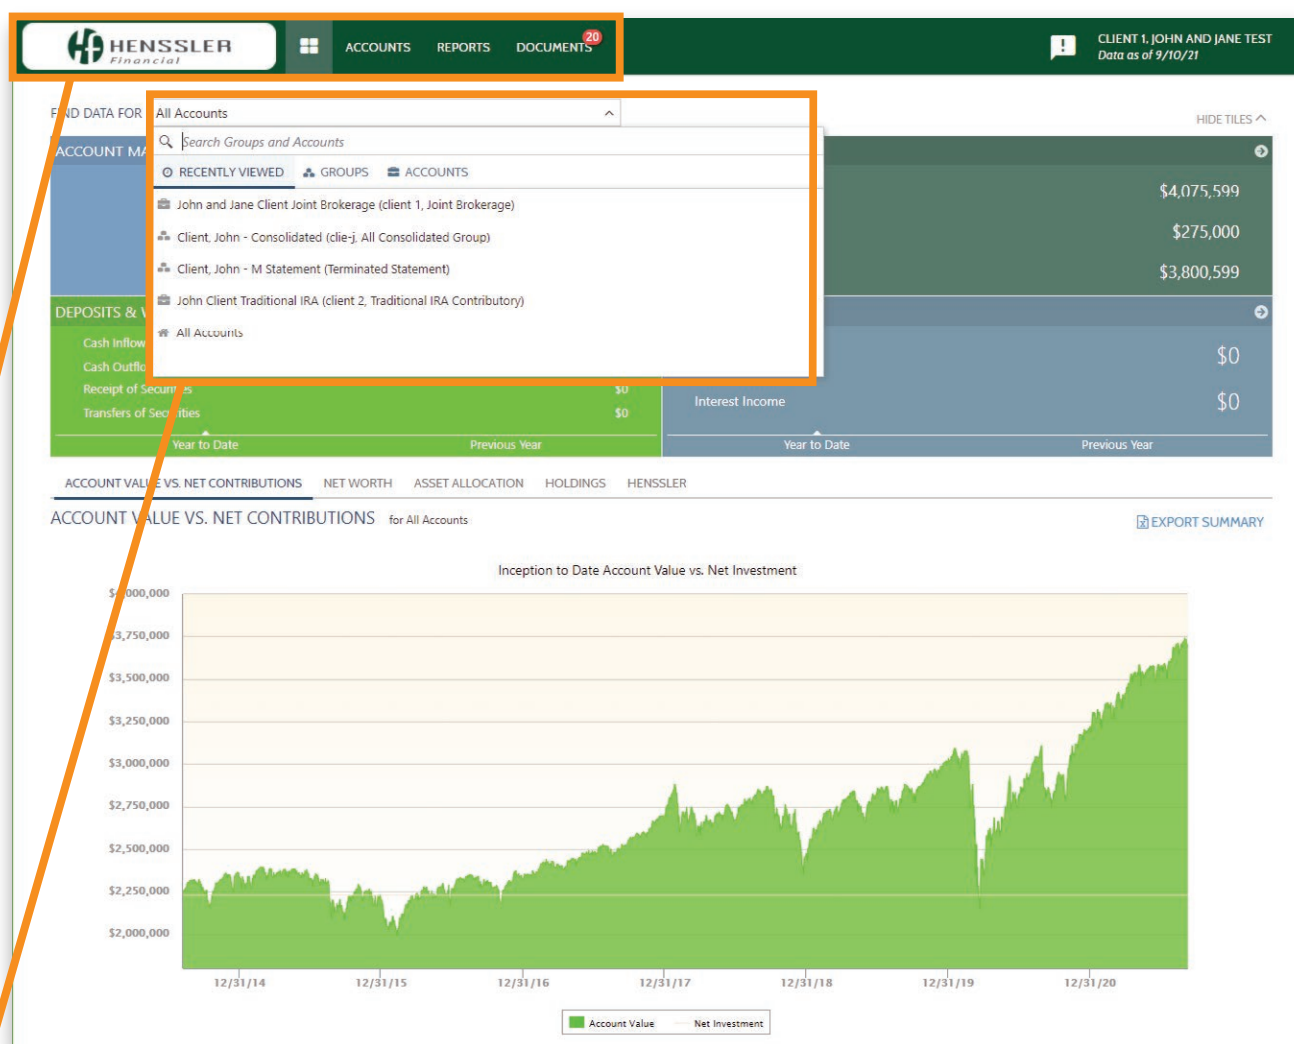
HENSSLER Financial

ACCOUNTS REPORTS DOCUMENTS 20

CLIENT 1, JOHN AND JANE TEST
Data as of 9/10/21

F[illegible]ND DATA FOR All Accounts

HIDE TILES

Search Groups and Accounts

RECENTLY VIEWED GROUPS ACCOUNTS

John and Jane Client Joint Brokerage (client 1, Joint Brokerage)
Client, John - Consolidated (clie-j, All Consolidated Group)
Client, John - M Statement (Terminated Statement)
John Client Traditional IRA (client 2, Traditional IRA Contributory)
All Accounts

ACCOUNT MA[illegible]

$4,075,599
$275,000
$3,800,599

DEPOSITS & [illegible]

Cash Inflow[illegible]
Cash Outflo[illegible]
Receipt of Secur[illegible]es $0
Transfers of Sec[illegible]ities $0

Year to Date Previous Year

$0
Interest Income $0

Year to Date Previous Year

ACCOUNT VAL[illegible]E VS. NET CONTRIBUTIONS NET WORTH ASSET ALLOCATION HOLDINGS HENSSLER

ACCOUNT V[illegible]LUE VS. NET CONTRIBUTIONS for All Accounts

EXPORT SUMMARY

Inception to Date Account Value vs. Net Investment

$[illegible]000,000
$3,750,000
$3,500,000
$3,250,000
$3,000,000
$2,750,000
$2,500,000
$2,250,000
$2,000,000

12/31/14 12/31/15 12/31/16 12/31/17 12/31/18 12/31/19 12/31/20

Account Value Net Investment